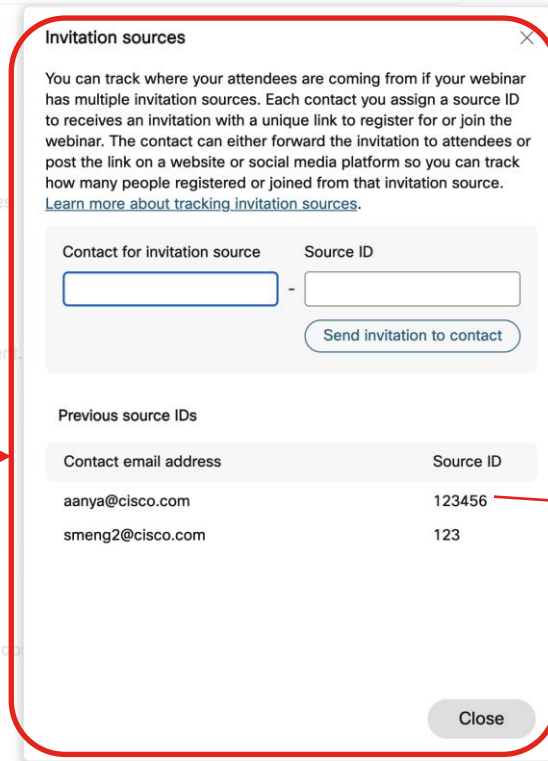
Invitation sources

You can track where your attendees are coming from if your webinar has multiple invitation sources. Each contact you assign a source ID to receives an invitation with a unique link to register for or join the webinar. The contact can either forward the invitation to attendees or post the link on a website or social media platform so you can track how many people registered or joined from that invitation source. Learn more about tracking invitation sources.

Contact for invitation source

Source ID

-

Send invitation to contact

Previous source IDs

| Contact email address | Source ID |
|---|---|
| aanya@cisco.com | 123456 |
| smeng2@cisco.com | 123 |

Close